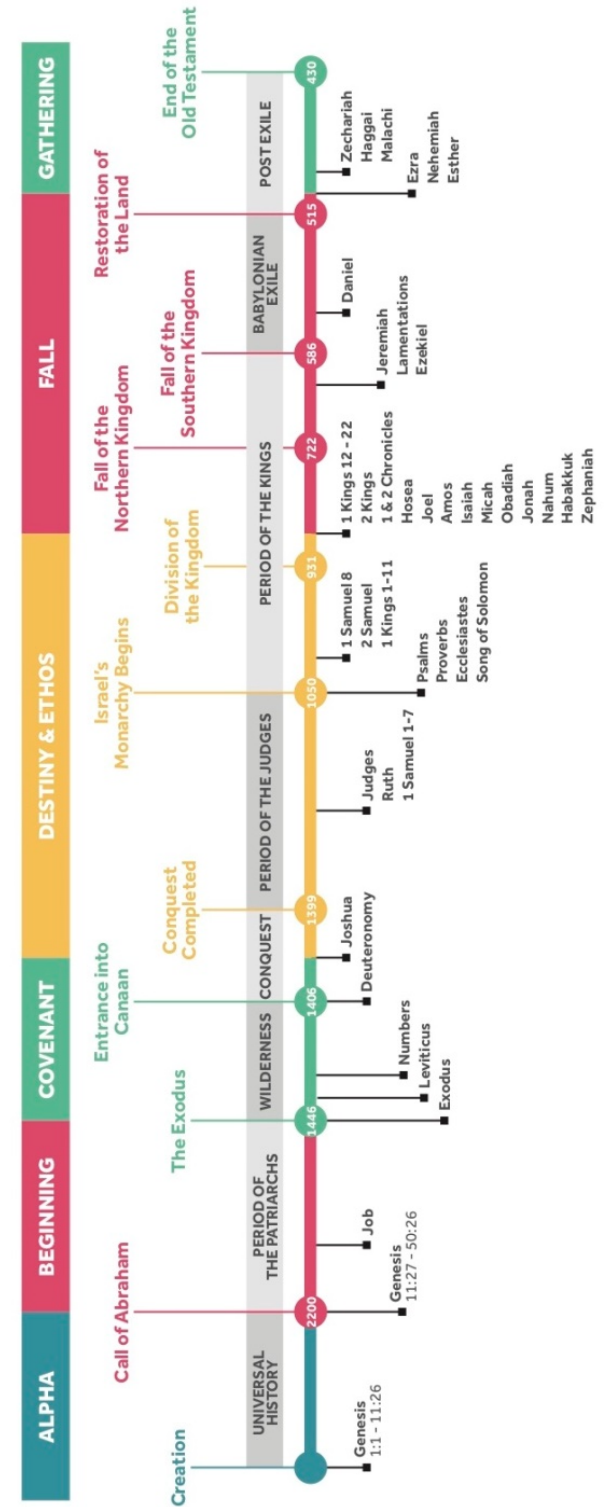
ALPHA
BEGINNING
COVENANT
DESTINY & ETHOS
FALL
GATHERING

Creation
Call of Abraham
The Exodus
Entrance into Canaan
Conquest Completed
Israel's Monarchy Begins
Division of the Kingdom
Fall of the Northern Kingdom
Fall of the Southern Kingdom
Restoration of the Land
End of the Old Testament

UNIVERSAL HISTORY
PERIOD OF THE PATRIARCHS
WILDERNESS
CONQUEST
PERIOD OF THE JUDGES
PERIOD OF THE KINGS
BABYLONIAN EXILE
POST EXILE

2200
1446
1406
1399
1050
931
722
586
515
430

Genesis 1:1 - 11:26
Genesis 11:27 - 50:26
Job
Exodus
Leviticus
Numbers
Deuteronomy
Joshua
Judges
Ruth
1 Samuel 1-7
Psalms
Proverbs
Ecclesiastes
Song of Solomon
1 Samuel 8
2 Samuel
1 Kings 1-11
1 Kings 12 - 22
2 Kings
1 & 2 Chronicles
Hosea
Joel
Amos
Isaiah
Micah
Obadiah
Jonah
Nahum
Habakkuk
Zephaniah
Jeremiah
Lamentations
Ezekiel
Daniel
Ezra
Nehemiah
Esther
Zechariah
Haggai
Malachi